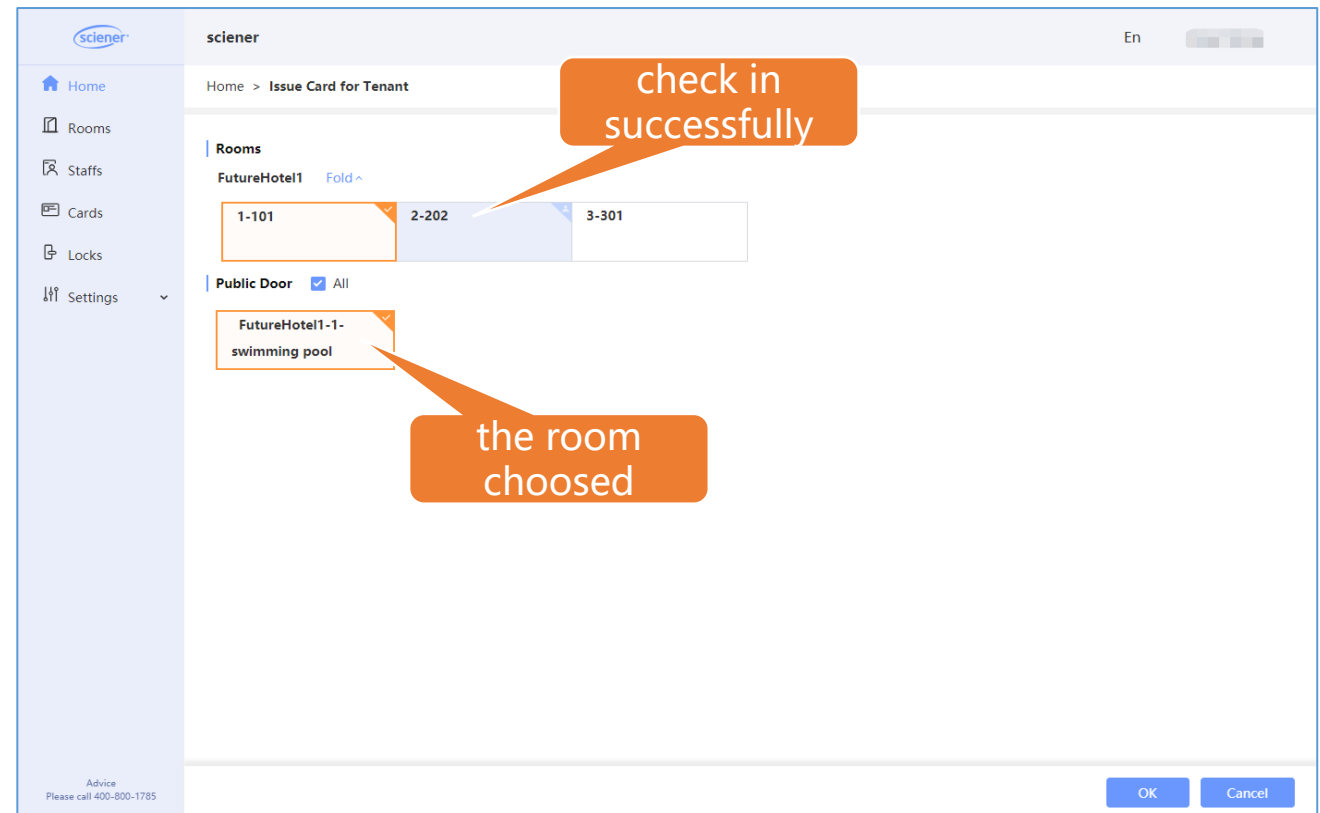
sciener

Home
Rooms
Staffs
Cards
Locks
Settings

Advice
Please call 400-800-1785

sciener

En

Home > Issue Card for Tenant

check in successfully

Rooms

FutureHotel1 Fold

| 1-101 | 2-202 | 3-301 |
|---|---|---|

Public Door All

FutureHotel1-1-swimming pool

the room choosed

OK Cancel